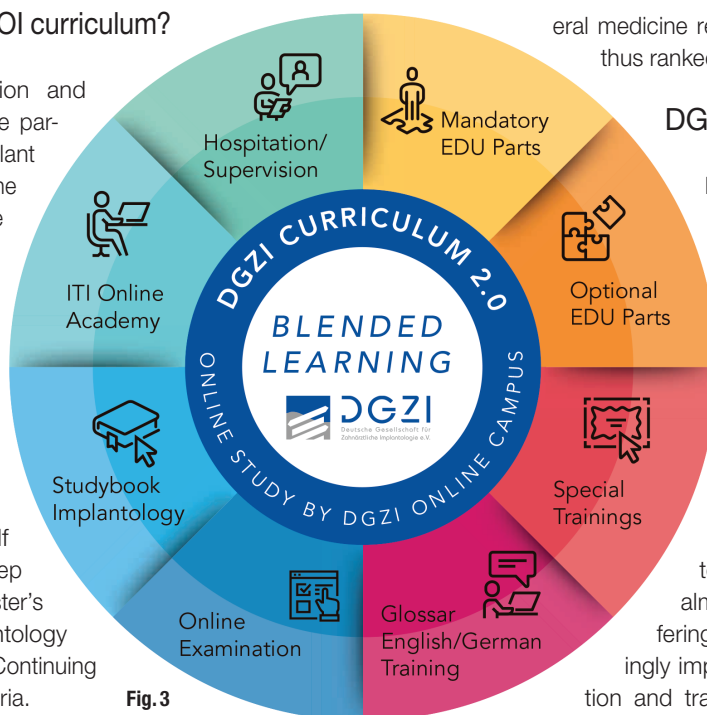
OI curriculum?

ion and
e par-
lant
he
e

lf
ep
ter's
ntology
Continuing
ria.

eral medicine re
thus ranked

DG

t
alm
fering
ingly imp
tion and tra

Hospitation/
Supervision

Mandatory
EDU Parts

ITI Online
Academy

Optional
EDU Parts

DGZI CURRICULUM 2.0

BLENDED
LEARNING

DGZI
Deutsche Gesellschaft für
Zahnärztliche Implantologie e.V.

ONLINE STUDY BY DGZI ONLINE CAMPUS

Studybook
Implantology

Special
Trainings

Online
Examination

Glossar
English/German
Training

Fig. 3